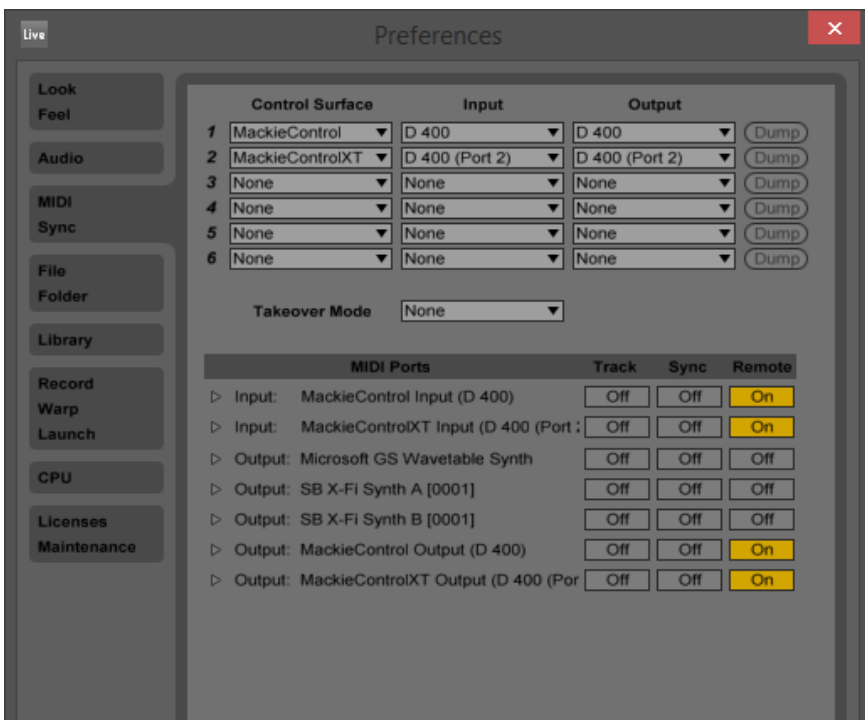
Live

Preferences

Look
Feel

Audio

MIDI
Sync

File
Folder

Library

Record
Warp
Launch

CPU

Licenses
Maintenance

| | Control Surface | Input | Output | |
|---|---|---|---|---|
| 1 | MackieControl | D 400 | D 400 | Dump |
| 2 | MackieControlXT | D 400 (Port 2) | D 400 (Port 2) | Dump |
| 3 | None | None | None | Dump |
| 4 | None | None | None | Dump |
| 5 | None | None | None | Dump |
| 6 | None | None | None | Dump |

Takeover Mode None

| MIDI Ports | Track | Sync | Remote |
|---|---|---|---|
| ▷ Input: MackieControl Input (D 400) | Off | Off | On |
| ▷ Input: MackieControlXT Input (D 400 (Port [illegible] | Off | Off | On |
| ▷ Output: Microsoft GS Wavetable Synth | Off | Off | Off |
| ▷ Output: SB X-Fi Synth A [0001] | Off | Off | Off |
| ▷ Output: SB X-Fi Synth B [0001] | Off | Off | Off |
| ▷ Output: MackieControl Output (D 400) | Off | Off | On |
| ▷ Output: MackieControlXT Output (D 400 (Por | Off | Off | On |